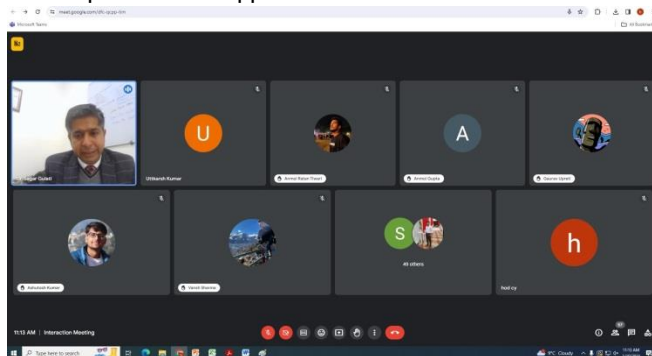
meet.google.com/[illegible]

Microsoft Teams

All Bookmarks

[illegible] Sagar Gulati

Utkarsh Kumar

Arvind Ratan Tiwari

Anmol Gupta

Gaurav Uprati

Ashutosh Kumar

Harsh Sharma

All others

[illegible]

U

A

S

h

11:13 AM | Interaction Meeting

Type here to search

IPC Cloudy